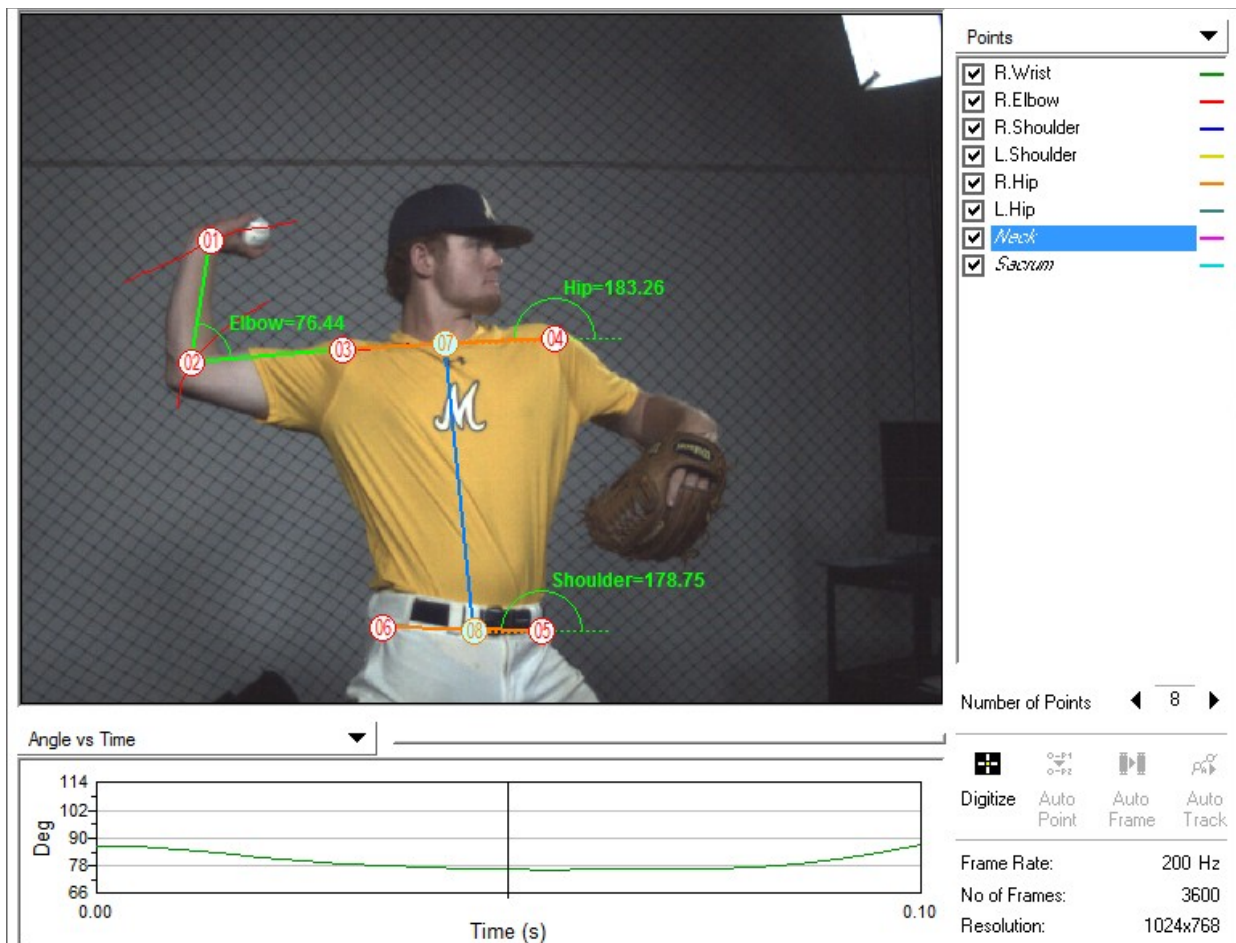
01
02
03
07
04
06
08
05
Elbow=76.44
Hip=183.26
Shoulder=178.75

Points
R.Wrist
R.Elbow
R.Shoulder
L.Shoulder
R.Hip
L.Hip
Neck
Sacrum

Number of Points 8

Digitize Auto Point Auto Frame Auto Track

Frame Rate: 200 Hz
No of Frames: 3600
Resolution: 1024x768

Angle vs Time

114
102
90
78
66
Deg
0.00
0.10
Time (s)